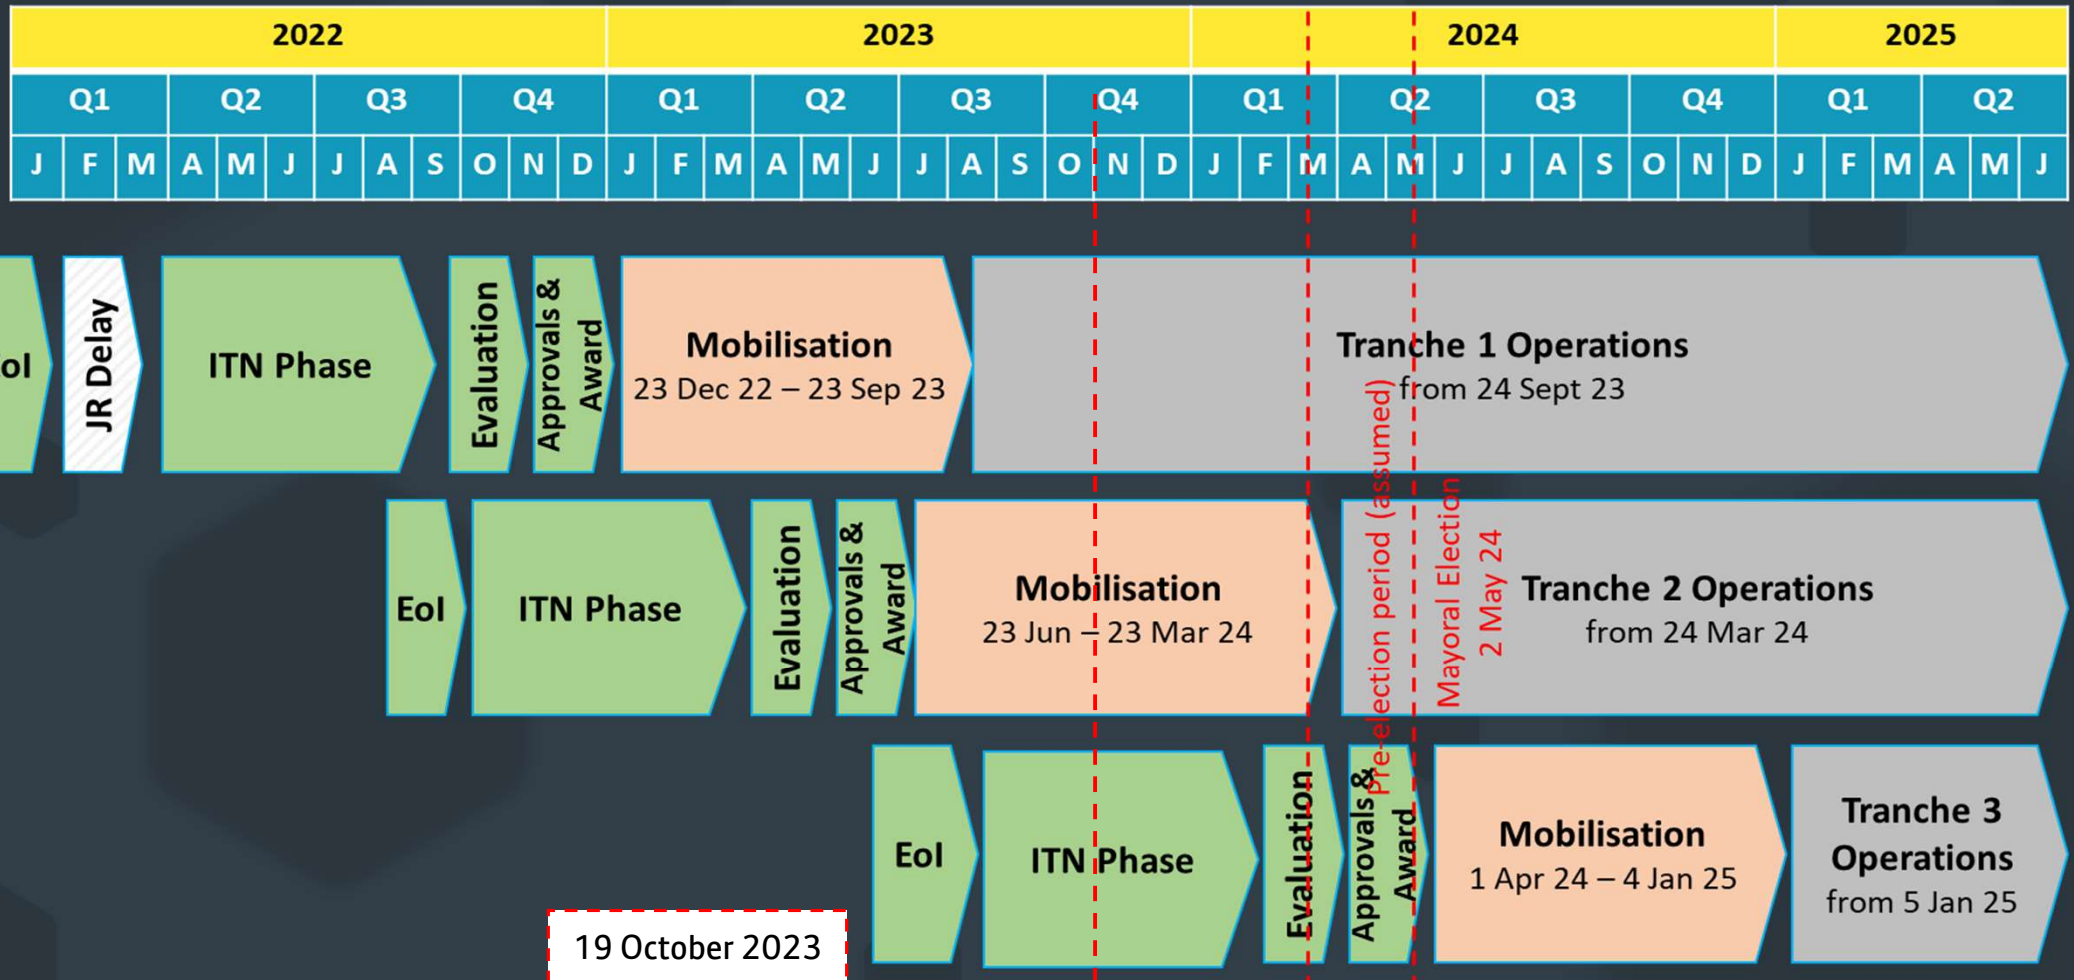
| 2022 | | | | 2023 | | | | 2024 | | | | 2025 | |
|---|---|---|---|---|---|---|---|---|---|---|---|---|---|
| Q1 | Q2 | Q3 | Q4 | Q1 | Q2 | Q3 | Q4 | Q1 | Q2 | Q3 | Q4 | Q1 | Q2 |

J F M A M J J A S O N D J F M A M J J A S O N D J F M A M J J A S O N D J F M A M J

oI

JR Delay

ITN Phase

Evaluation

Approvals & Award

Mobilisation
23 Dec 22 – 23 Sep 23

Tranche 1 Operations
from 24 Sept 23

EoI

ITN Phase

Evaluation

Approvals & Award

Mobilisation
23 Jun – 23 Mar 24

Pre-election period (assumed)

Mayoral Election
2 May 24

Tranche 2 Operations
from 24 Mar 24

EoI

ITN Phase

Evaluation

Approvals & Award

Mobilisation
1 Apr 24 – 4 Jan 25

Tranche 3 Operations
from 5 Jan 25

19 October 2023